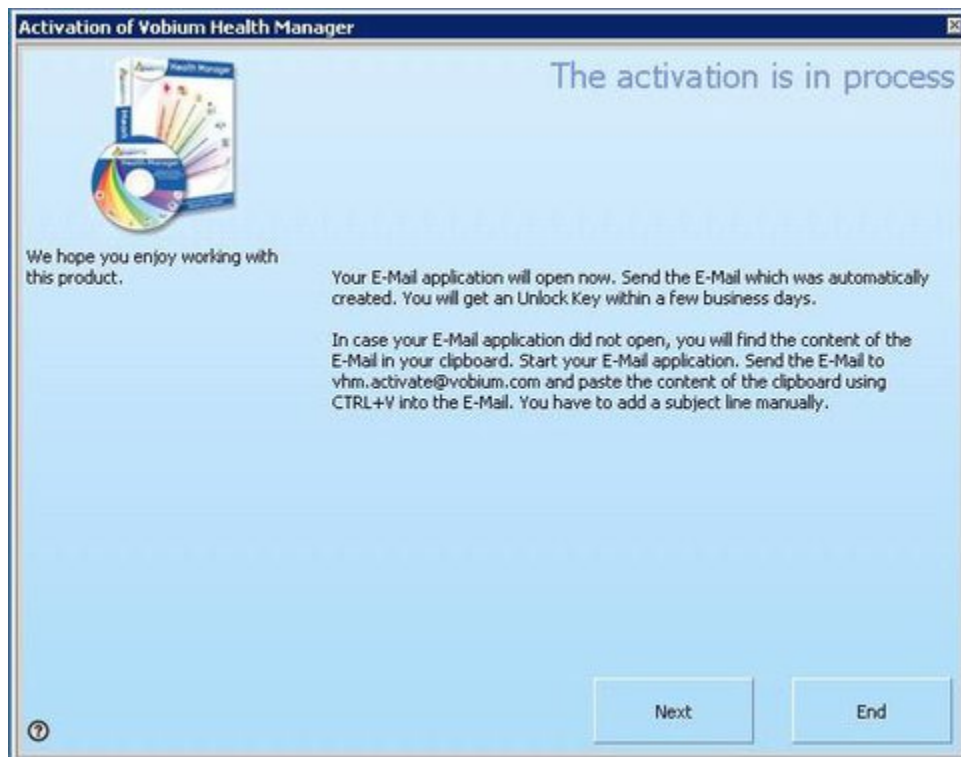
Activation of Vobium Health Manager

The activation is in process

Health Manager

We hope you enjoy working with this product.

Your E-Mail application will open now. Send the E-Mail which was automatically created. You will get an Unlock Key within a few business days.

In case your E-Mail application did not open, you will find the content of the E-Mail in your clipboard. Start your E-Mail application. Send the E-Mail to vhm.activate@vobium.com and paste the content of the clipboard using CTRL+V into the E-Mail. You have to add a subject line manually.

Next

End